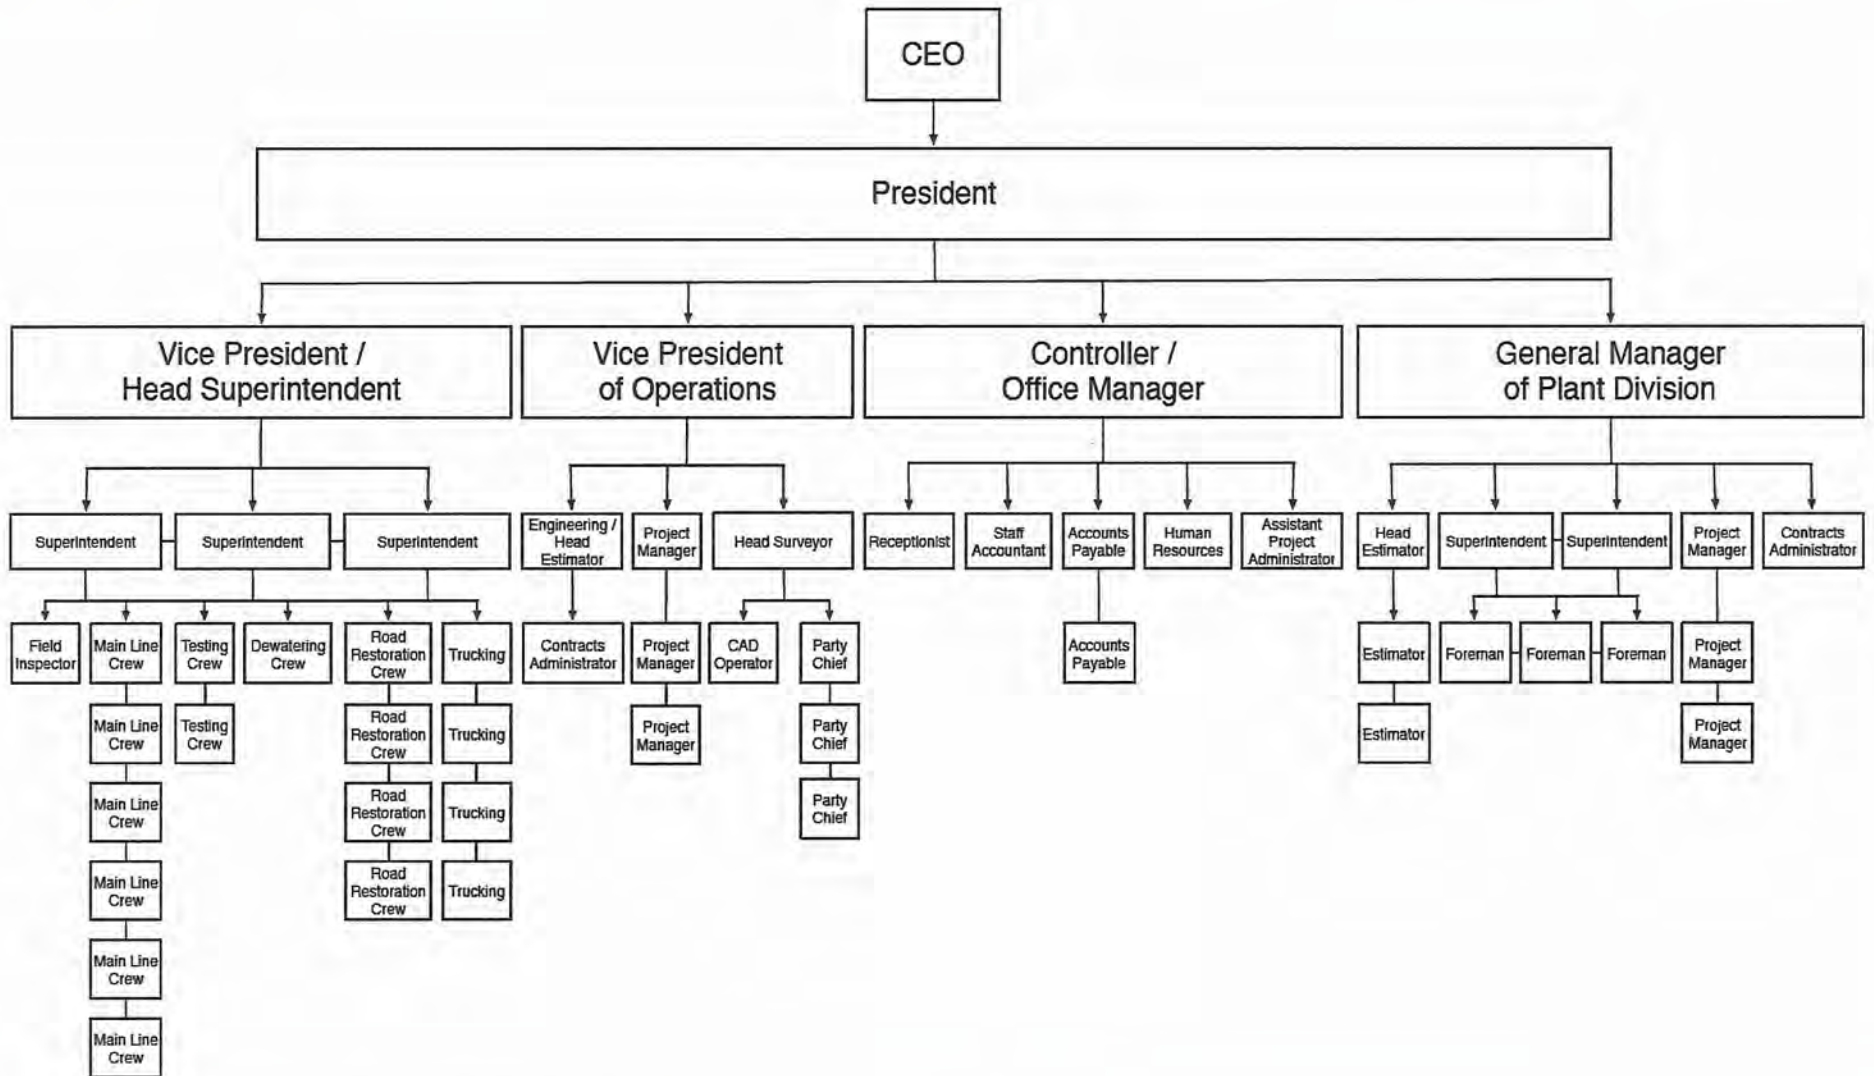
CEO

President

Vice President / Head Superintendent

Vice President of Operations

Controller / Office Manager

General Manager of Plant Division

Superintendent

Superintendent

Superintendent

Engineering / Head Estimator

Project Manager

Head Surveyor

Receptionist

Staff Accountant

Accounts Payable

Human Resources

Assistant Project Administrator

Head Estimator

Superintendent

Superintendent

Project Manager

Contracts Administrator

Field Inspector

Main Line Crew

Testing Crew

Dewatering Crew

Road Restoration Crew

Trucking

Contracts Administrator

Project Manager

CAD Operator

Party Chief

Accounts Payable

Estimator

Foreman

Foreman

Foreman

Project Manager

Main Line Crew

Testing Crew

Road Restoration Crew

Trucking

Project Manager

Party Chief

Estimator

Project Manager

Main Line Crew

Road Restoration Crew

Trucking

Party Chief

Main Line Crew

Road Restoration Crew

Trucking

Main Line Crew

Main Line Crew